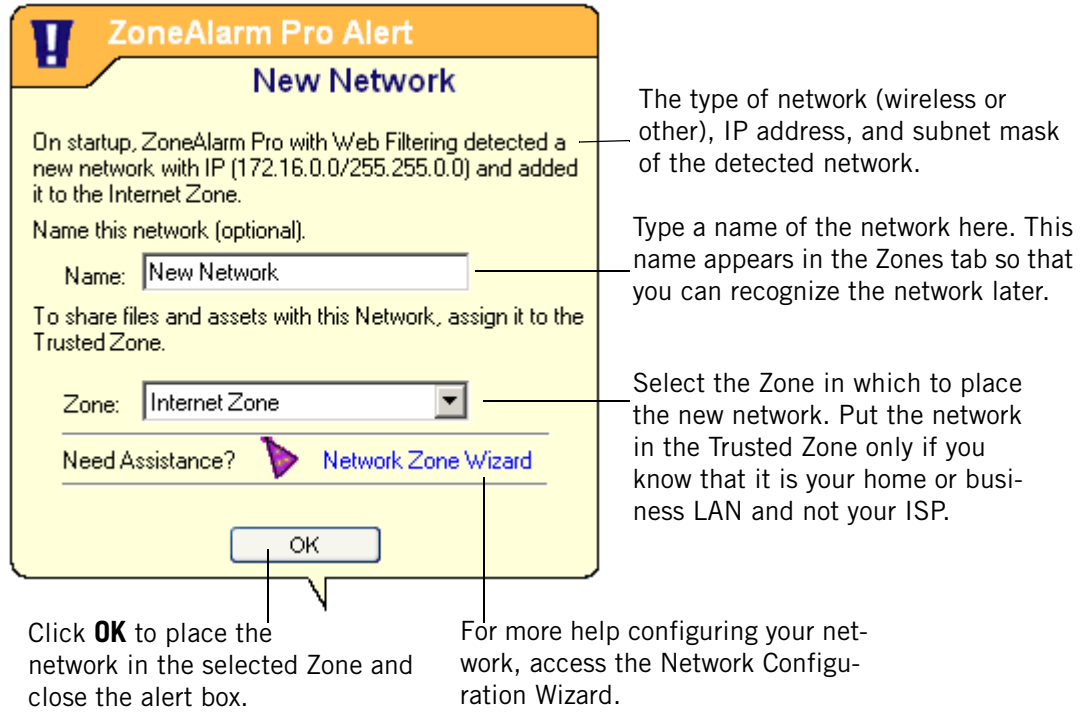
ZoneAlarm Pro Alert

New Network

On startup, ZoneAlarm Pro with Web Filtering detected a new network with IP (172.16.0.0/255.255.0.0) and added it to the Internet Zone.

Name this network (optional).

Name: New Network

To share files and assets with this Network, assign it to the Trusted Zone.

Zone: Internet Zone

Need Assistance? Network Zone Wizard

OK

The type of network (wireless or other), IP address, and subnet mask of the detected network.

Type a name of the network here. This name appears in the Zones tab so that you can recognize the network later.

Select the Zone in which to place the new network. Put the network in the Trusted Zone only if you know that it is your home or business LAN and not your ISP.

Click **OK** to place the network in the selected Zone and close the alert box.

For more help configuring your network, access the Network Configuration Wizard.